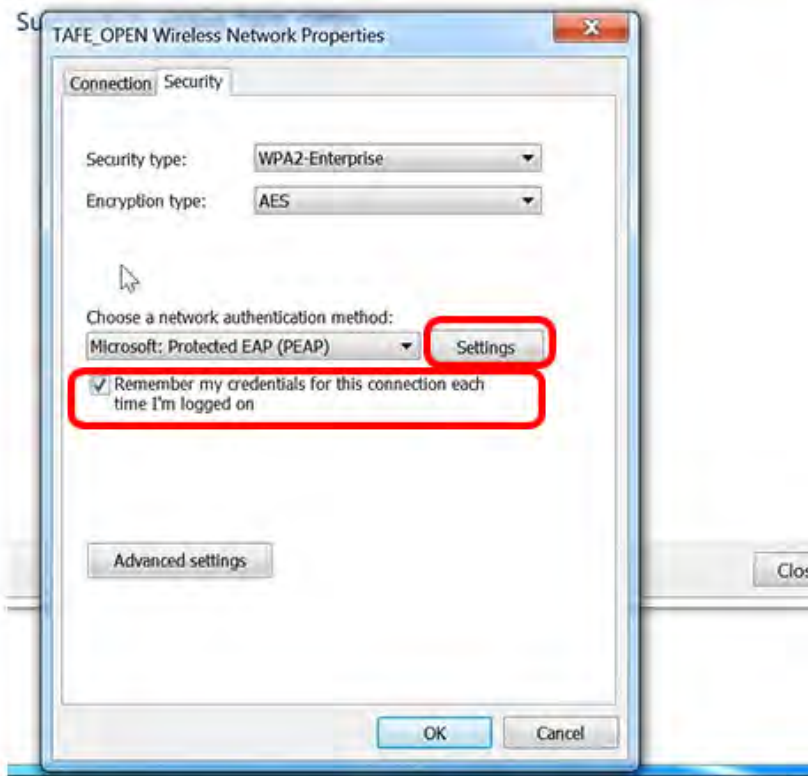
Su

TAFE_OPEN Wireless Network Properties

x

Connection Security

Security type: WPA2-Enterprise

Encryption type: AES

Choose a network authentication method:

Microsoft: Protected EAP (PEAP)

Settings

Remember my credentials for this connection each time I'm logged on

Advanced settings

Clos

OK

Cancel